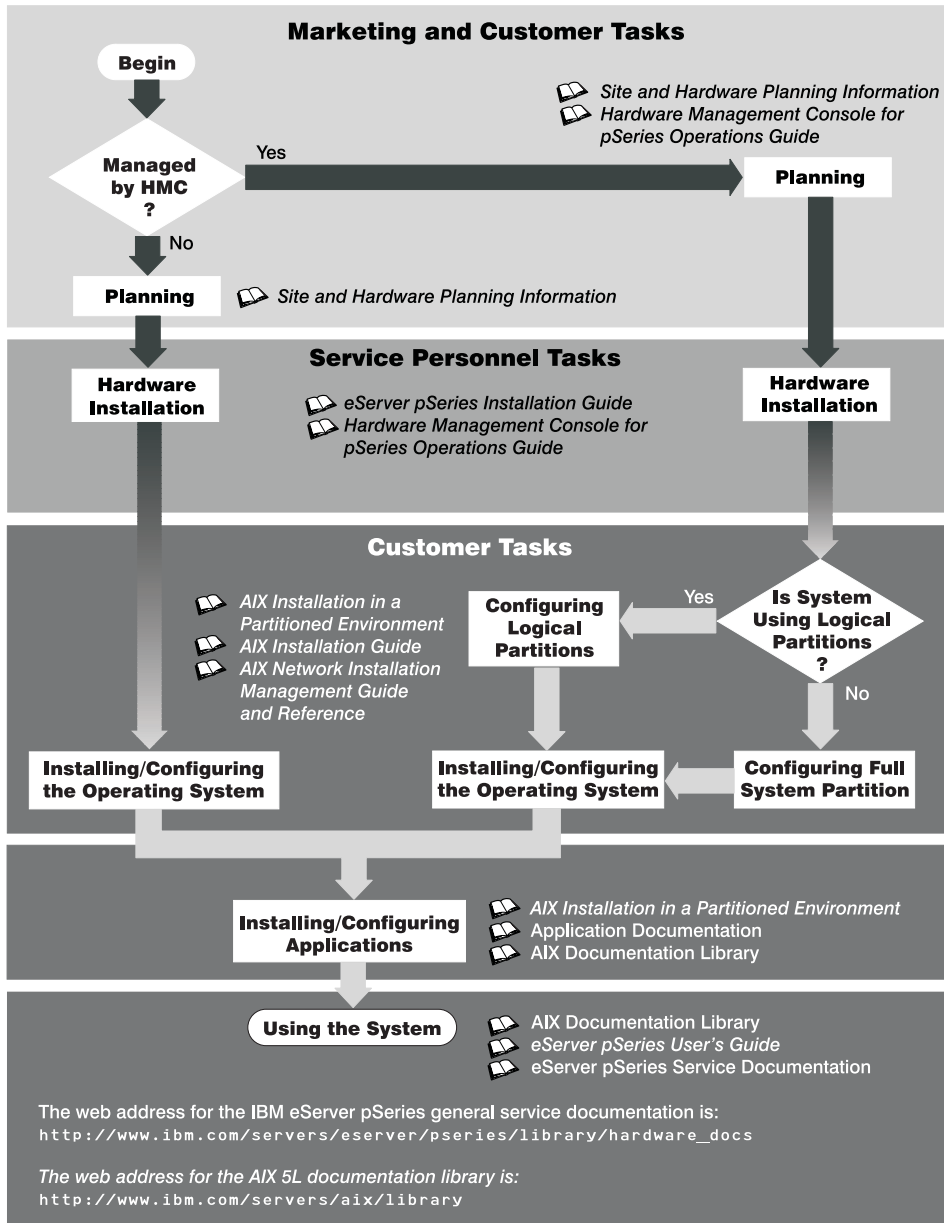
Marketing and Customer Tasks

Begin

Managed by HMC ?

Yes

No

Site and Hardware Planning Information
Hardware Management Console for pSeries Operations Guide

Planning

Planning

Site and Hardware Planning Information

Service Personnel Tasks

Hardware Installation

eServer pSeries Installation Guide
Hardware Management Console for pSeries Operations Guide

Hardware Installation

Customer Tasks

AIX Installation in a Partitioned Environment
AIX Installation Guide
AIX Network Installation Management Guide and Reference

Configuring Logical Partitions

Yes

Is System Using Logical Partitions ?

No

Installing/Configuring the Operating System

Installing/Configuring the Operating System

Configuring Full System Partition

Installing/Configuring Applications

AIX Installation in a Partitioned Environment
Application Documentation
AIX Documentation Library

Using the System

AIX Documentation Library
eServer pSeries User's Guide
eServer pSeries Service Documentation

The web address for the IBM eServer pSeries general service documentation is:
http://www.ibm.com/servers/eserver/pseries/library/hardware_docs

The web address for the AIX 5L documentation library is:
http://www.ibm.com/servers/aix/library